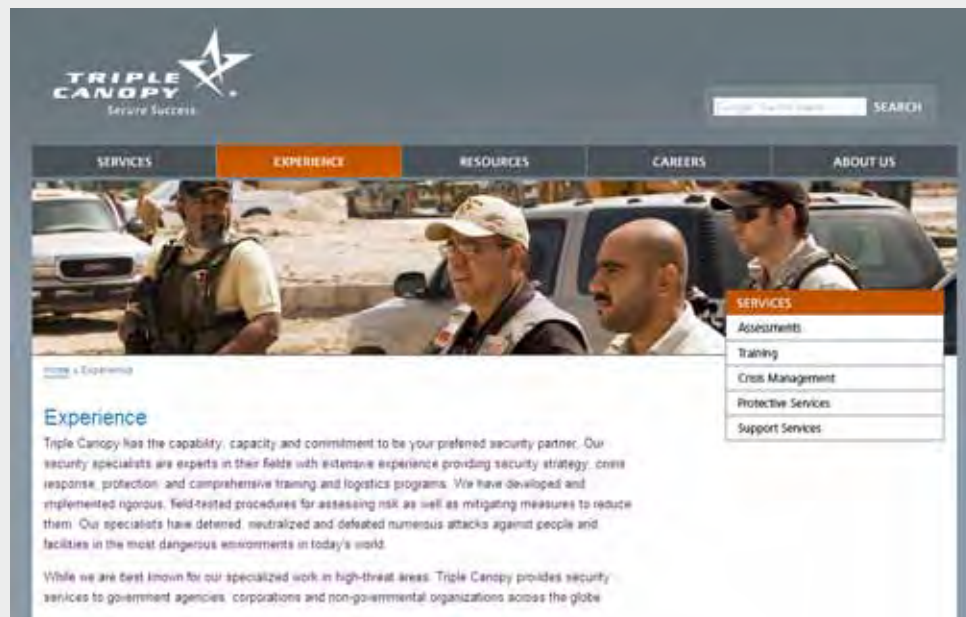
TRIPLE CANOPY
Secure Success

Google Custom Search SEARCH

SERVICES EXPERIENCE RESOURCES CAREERS ABOUT US

SERVICES
Assessments
Training
Crisis Management
Protective Services
Support Services

Home » Experience

Experience

Triple Canopy has the capability, capacity and commitment to be your preferred security partner. Our security specialists are experts in their fields with extensive experience providing security strategy, crisis response, protection, and comprehensive training and logistics programs. We have developed and implemented rigorous, field-tested procedures for assessing risk as well as mitigating measures to reduce them. Our specialists have deterred, neutralized and defeated numerous attacks against people and facilities in the most dangerous environments in today's world.

While we are best known for our specialized work in high-threat areas, Triple Canopy provides security services to government agencies, corporations and non-governmental organizations across the globe